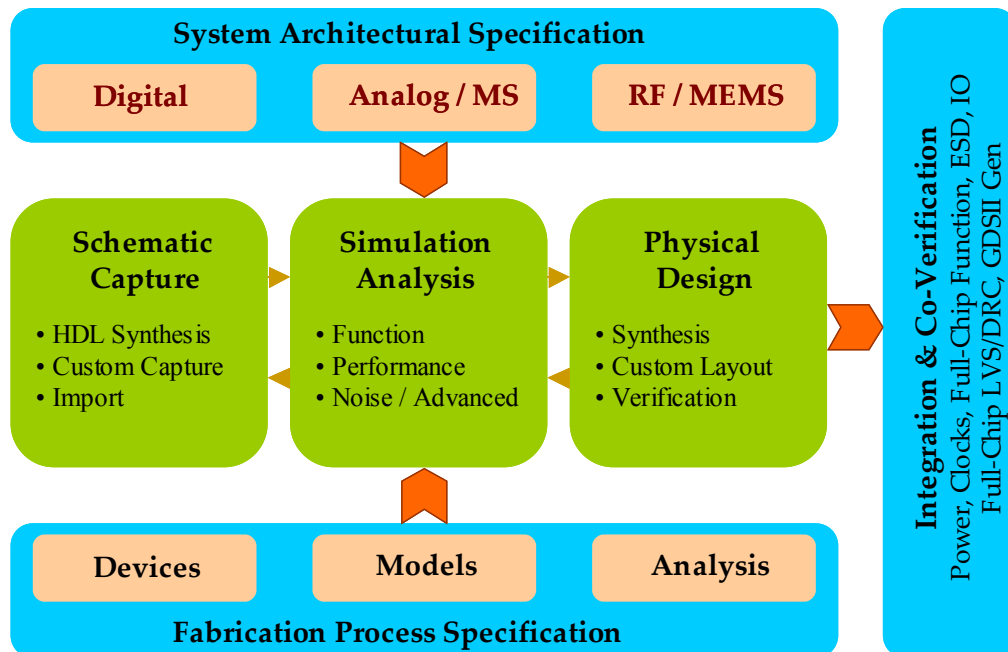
System Architectural Specification

Digital

Analog / MS

RF / MEMS

Schematic Capture

• HDL Synthesis
• Custom Capture
• Import

Simulation Analysis

• Function
• Performance
• Noise / Advanced

Physical Design

• Synthesis
• Custom Layout
• Verification

Devices

Models

Analysis

Fabrication Process Specification

Integration & Co-Verification

Power, Clocks, Full-Chip Function, ESD, IO

Full-Chip LVS/DRC, GDSII Gen